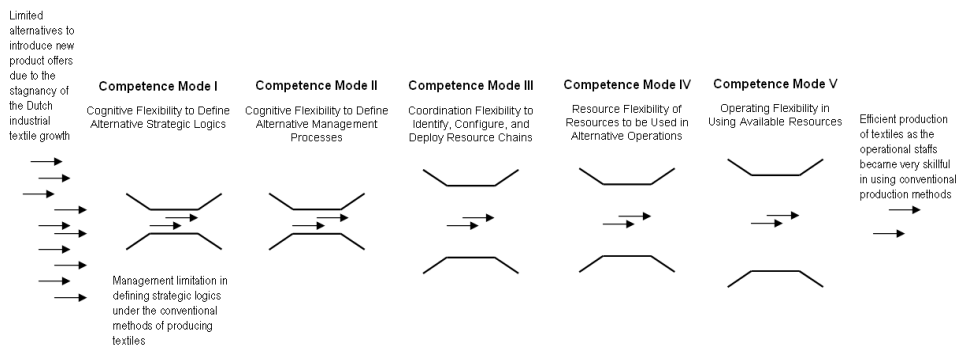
Limited alternatives to introduce new product offers due to the stagnancy of the Dutch industrial textile growth

Competence Mode I
Cognitive Flexibility to Define Alternative Strategic Logics

Competence Mode II
Cognitive Flexibility to Define Alternative Management Processes

Competence Mode III
Coordination Flexibility to Identify, Configure, and Deploy Resource Chains

Competence Mode IV
Resource Flexibility of Resources to be Used in Alternative Operations

Competence Mode V
Operating Flexibility in Using Available Resources

Efficient production of textiles as the operational staffs became very skillful in using conventional production methods

Management limitation in defining strategic logics under the conventional methods of producing textiles